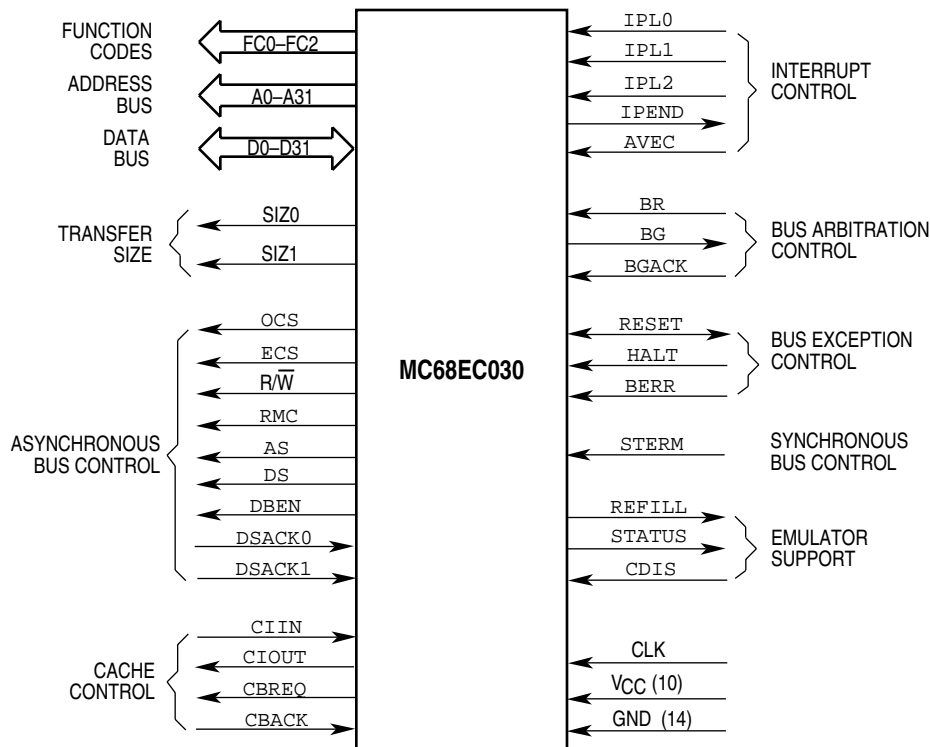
FUNCTION CODES
FC0–FC2
ADDRESS BUS
A0–A31
DATA BUS
D0–D31

TRANSFER SIZE
SIZ0
SIZ1

ASYNCHRONOUS BUS CONTROL
OCS
ECS
R/$\overline{W}$
RMC
AS
DS
DBEN
DSACK0
DSACK1

CACHE CONTROL
CIIN
CIOUT
CBREQ
CBACK

MC68EC030

IPL0
IPL1
IPL2
IPEND
AVEC
INTERRUPT CONTROL

BR
BG
BGACK
BUS ARBITRATION CONTROL

RESET
HALT
BERR
BUS EXCEPTION CONTROL

STERM
SYNCHRONOUS BUS CONTROL

REFILL
STATUS
CDIS
EMULATOR SUPPORT

CLK
$V_{CC}$ (10)
GND (14)